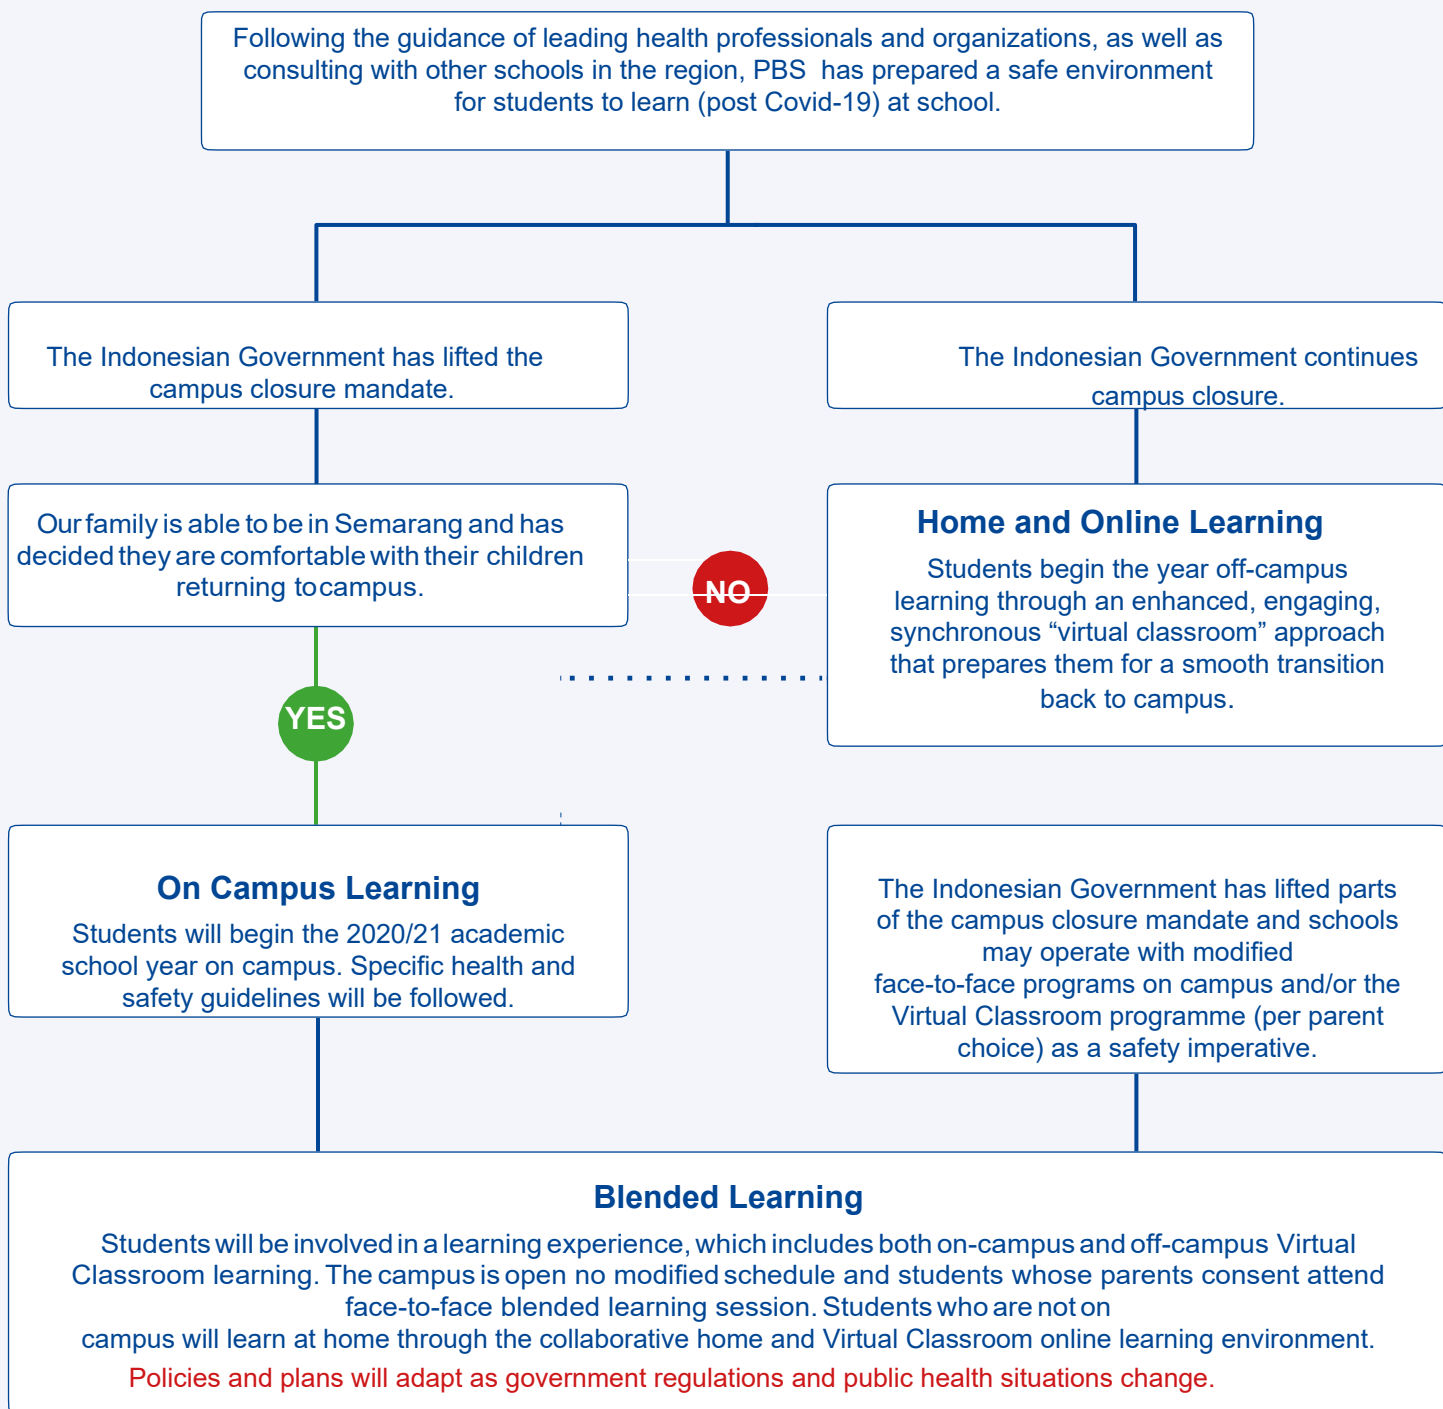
Following the guidance of leading health professionals and organizations, as well as consulting with other schools in the region, PBS has prepared a safe environment for students to learn (post Covid-19) at school.

The Indonesian Government has lifted the campus closure mandate.

The Indonesian Government continues campus closure.

Our family is able to be in Semarang and has decided they are comfortable with their children returning to campus.

NO

Home and Online Learning

Students begin the year off-campus learning through an enhanced, engaging, synchronous “virtual classroom” approach that prepares them for a smooth transition back to campus.

YES

On Campus Learning

Students will begin the 2020/21 academic school year on campus. Specific health and safety guidelines will be followed.

The Indonesian Government has lifted parts of the campus closure mandate and schools may operate with modified face-to-face programs on campus and/or the Virtual Classroom programme (per parent choice) as a safety imperative.

Blended Learning

Students will be involved in a learning experience, which includes both on-campus and off-campus Virtual Classroom learning. The campus is open no modified schedule and students whose parents consent attend face-to-face blended learning session. Students who are not on campus will learn at home through the collaborative home and Virtual Classroom online learning environment.

Policies and plans will adapt as government regulations and public health situations change.